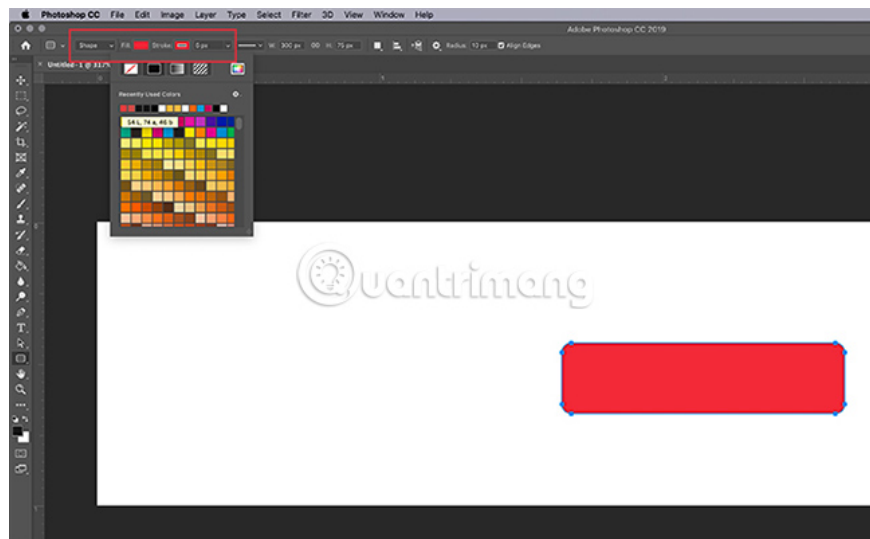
Photoshop CC File Edit Image Layer Type Select Filter 3D View Window Help

Adobe Photoshop CC 2019

Shape Fill: Stroke: 5 px W: 300 px H: 75 px Radius: 10 px Align Edges

Untitled-1 @ 317%

Recently Used Colors

54 L, 74 a, 46 b

Quantrimang